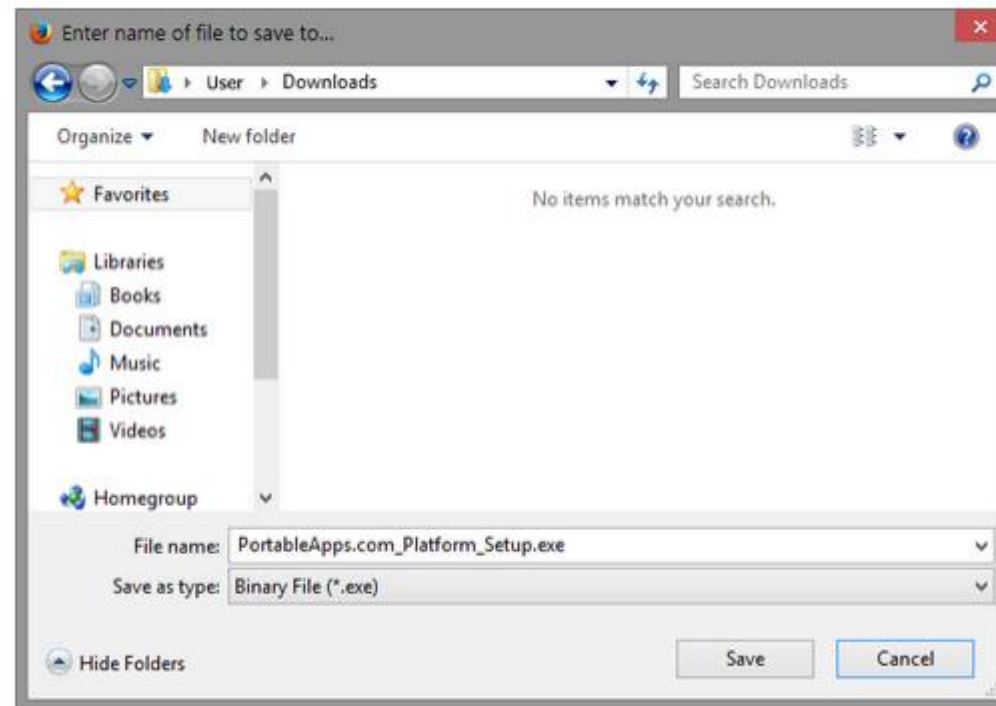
Enter name of file to save to...

User ▸ Downloads

Search Downloads

Organize ▾ New folder

Favorites

No items match your search.

Libraries
Books
Documents
Music
Pictures
Videos

Homegroup

File name: PortableApps.com_Platform_Setup.exe

Save as type: Binary File (*.exe)

Hide Folders

Save

Cancel